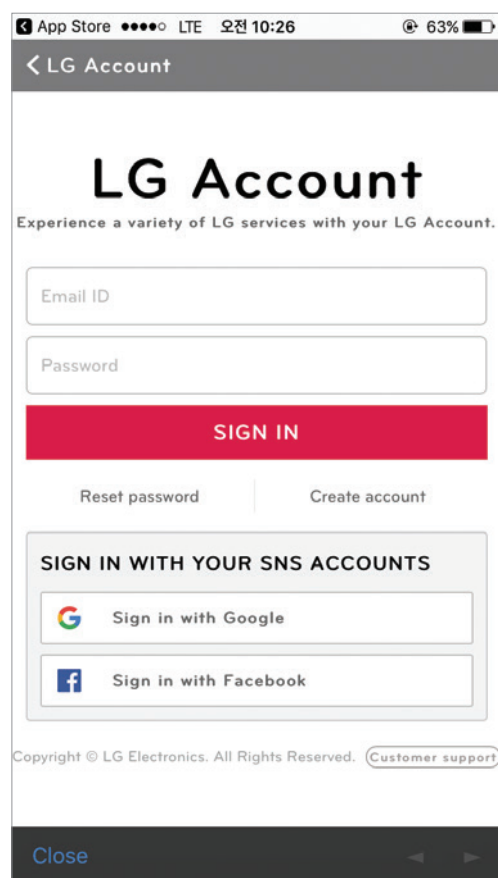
App Store ●●●●○ LTE 오전 10:26 63%

< LG Account

LG Account

Experience a variety of LG services with your LG Account.

Email ID

Password

SIGN IN

Reset password

Create account

SIGN IN WITH YOUR SNS ACCOUNTS

G Sign in with Google

f Sign in with Facebook

Copyright © LG Electronics. All Rights Reserved. Customer support

Close